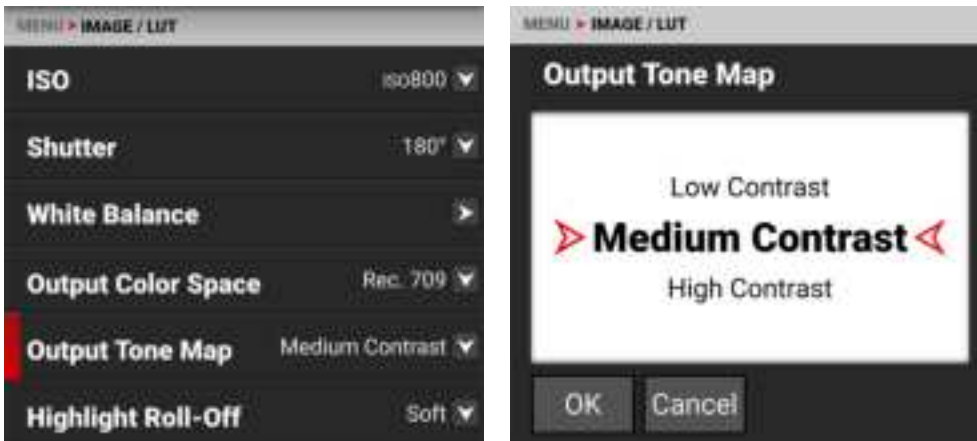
MENU > IMAGE / LUT

ISO ISO800

Shutter 180°

White Balance

Output Color Space Rec. 709

Output Tone Map Medium Contrast

Highlight Roll-Off Soft

MENU > IMAGE / LUT

Output Tone Map

Low Contrast

Medium Contrast

High Contrast

OK Cancel